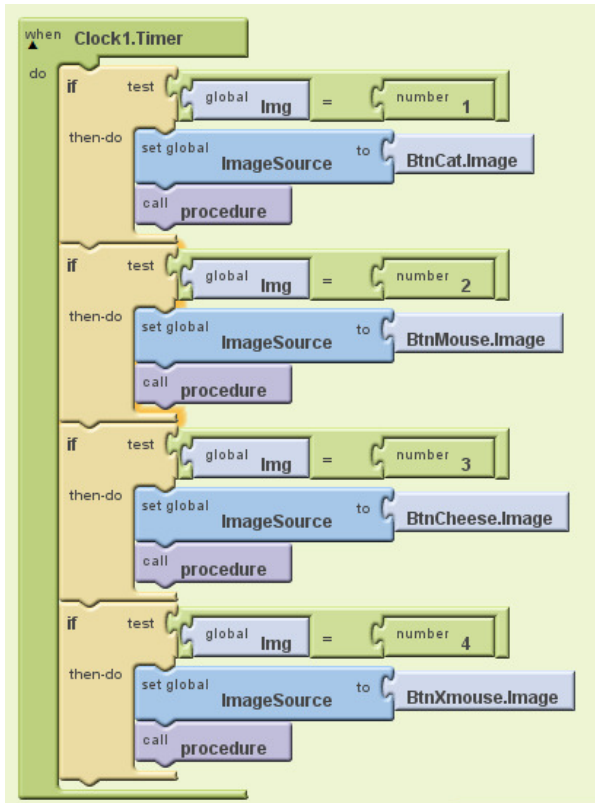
when Clock1.Timer
do
if test global Img = number 1
then-do set global ImageSource to BtnCat.Image
call procedure
if test global Img = number 2
then-do set global ImageSource to BtnMouse.Image
call procedure
if test global Img = number 3
then-do set global ImageSource to BtnCheese.Image
call procedure
if test global Img = number 4
then-do set global ImageSource to BtnXmouse.Image
call procedure